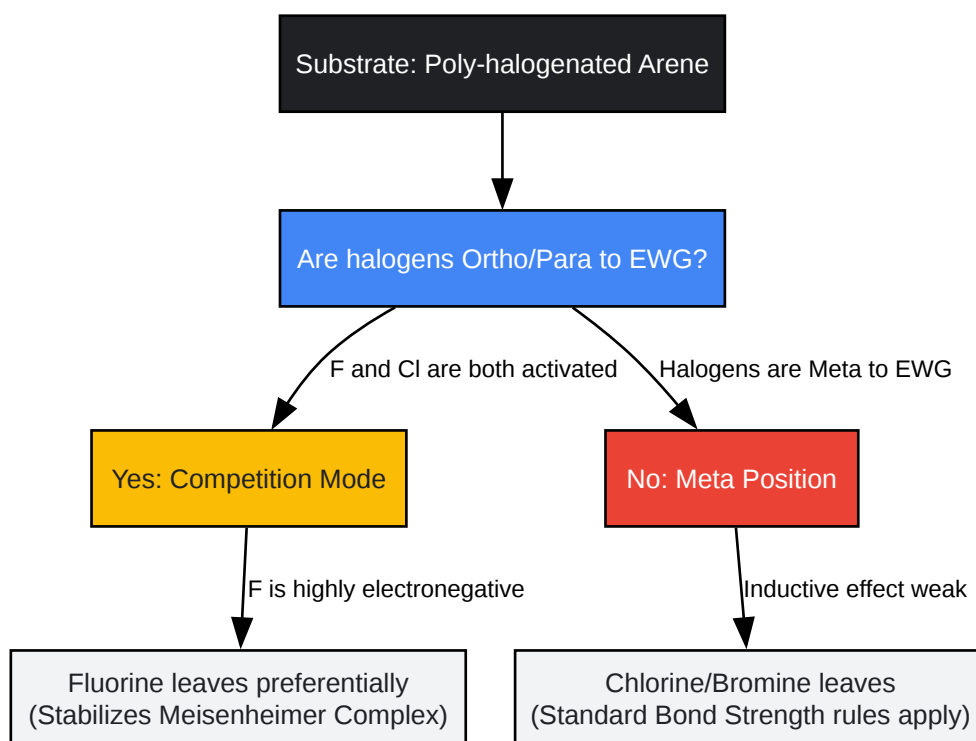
Substrate: Poly-halogenated Arene

Are halogens Ortho/Para to EWG?

F and Cl are both activated

Halogens are Meta to EWG

Yes: Competition Mode

No: Meta Position

F is highly electronegative

Inductive effect weak

Fluorine leaves preferentially
(Stabilizes Meisenheimer Complex)

Chlorine/Bromine leaves
(Standard Bond Strength rules apply)